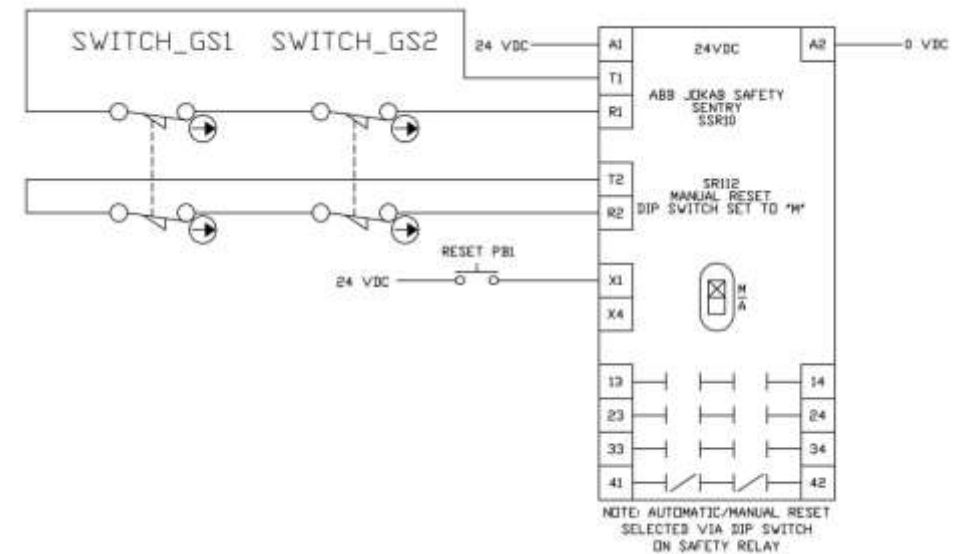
SWITCH_GS1 SWITCH_GS2

24 VDC

A1

24VDC

A2

0 VDC

T1

ABB JOKAB SAFETY SENTRY SSR10

R1

T2

SR112 MANUAL RESET DIP SWITCH SET TO "M"

R2

RESET PB1

24 VDC

X1

X4

M

A

13

14

23

24

33

34

41

42

NOTE: AUTOMATIC/MANUAL RESET SELECTED VIA DIP SWITCH ON SAFETY RELAY